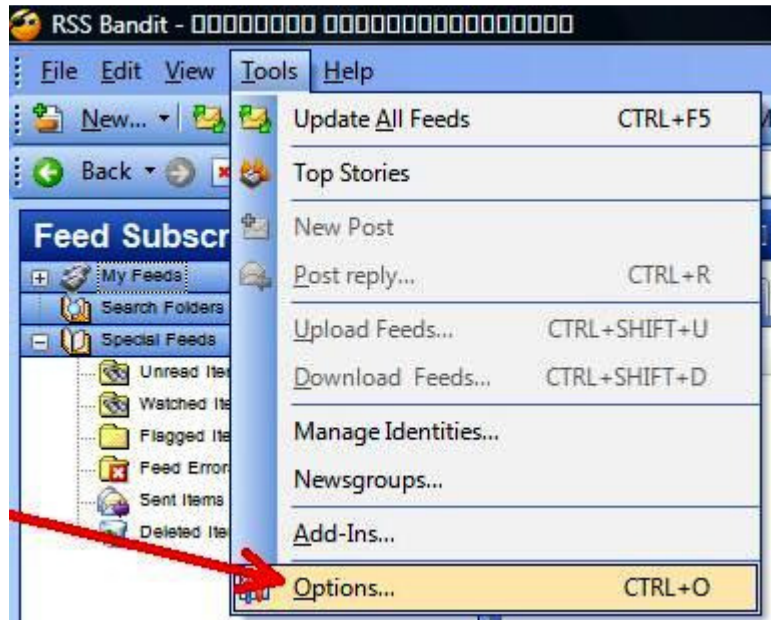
RSS Bandit - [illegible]

File Edit View Tools Help

New... Back

Feed Subscr

My Feeds
Search Folders
Special Feeds
Unread Ite
Watched Ite
Flagged Ite
Feed Error
Sent Items
Deleted Ite

Update All Feeds CTRL+F5
Top Stories
New Post
Post reply... CTRL+R
Upload Feeds... CTRL+SHIFT+U
Download Feeds... CTRL+SHIFT+D
Manage Identities...
Newsgroups...
Add-Ins...
Options... CTRL+O